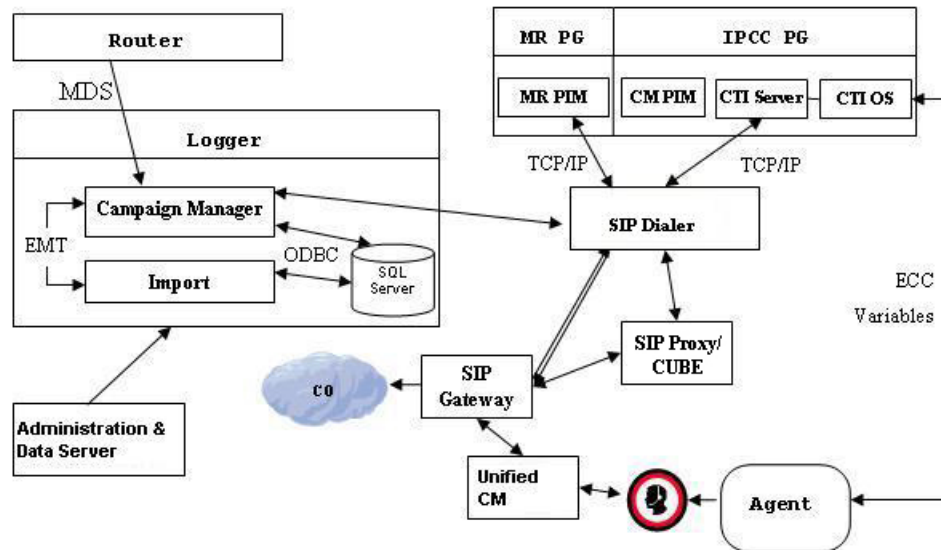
Router

MDS

Logger

Campaign Manager

EMT

ODBC

Import

SQL Server

MR PG

IPCC PG

MR PIM

CM PIM

CTI Server

CTI OS

TCP/IP

TCP/IP

SIP Dialer

ECC

Variables

SIP Proxy/ CUBE

CO

SIP Gateway

Administration & Data Server

Unified CM

Agent